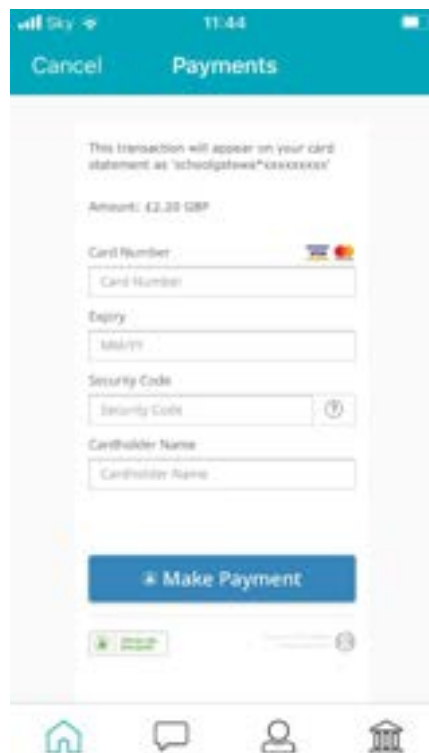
Sky 11:44

Cancel Payments

This transaction will appear on your card statement as 'schoolgatewa*xxxxxxxxx'

Amount: £2.20 GBP

Card Number

Card Number

Expiry

MM/YY

Security Code

Security Code

Cardholder Name

Cardholder Name

Make Payment

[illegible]

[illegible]